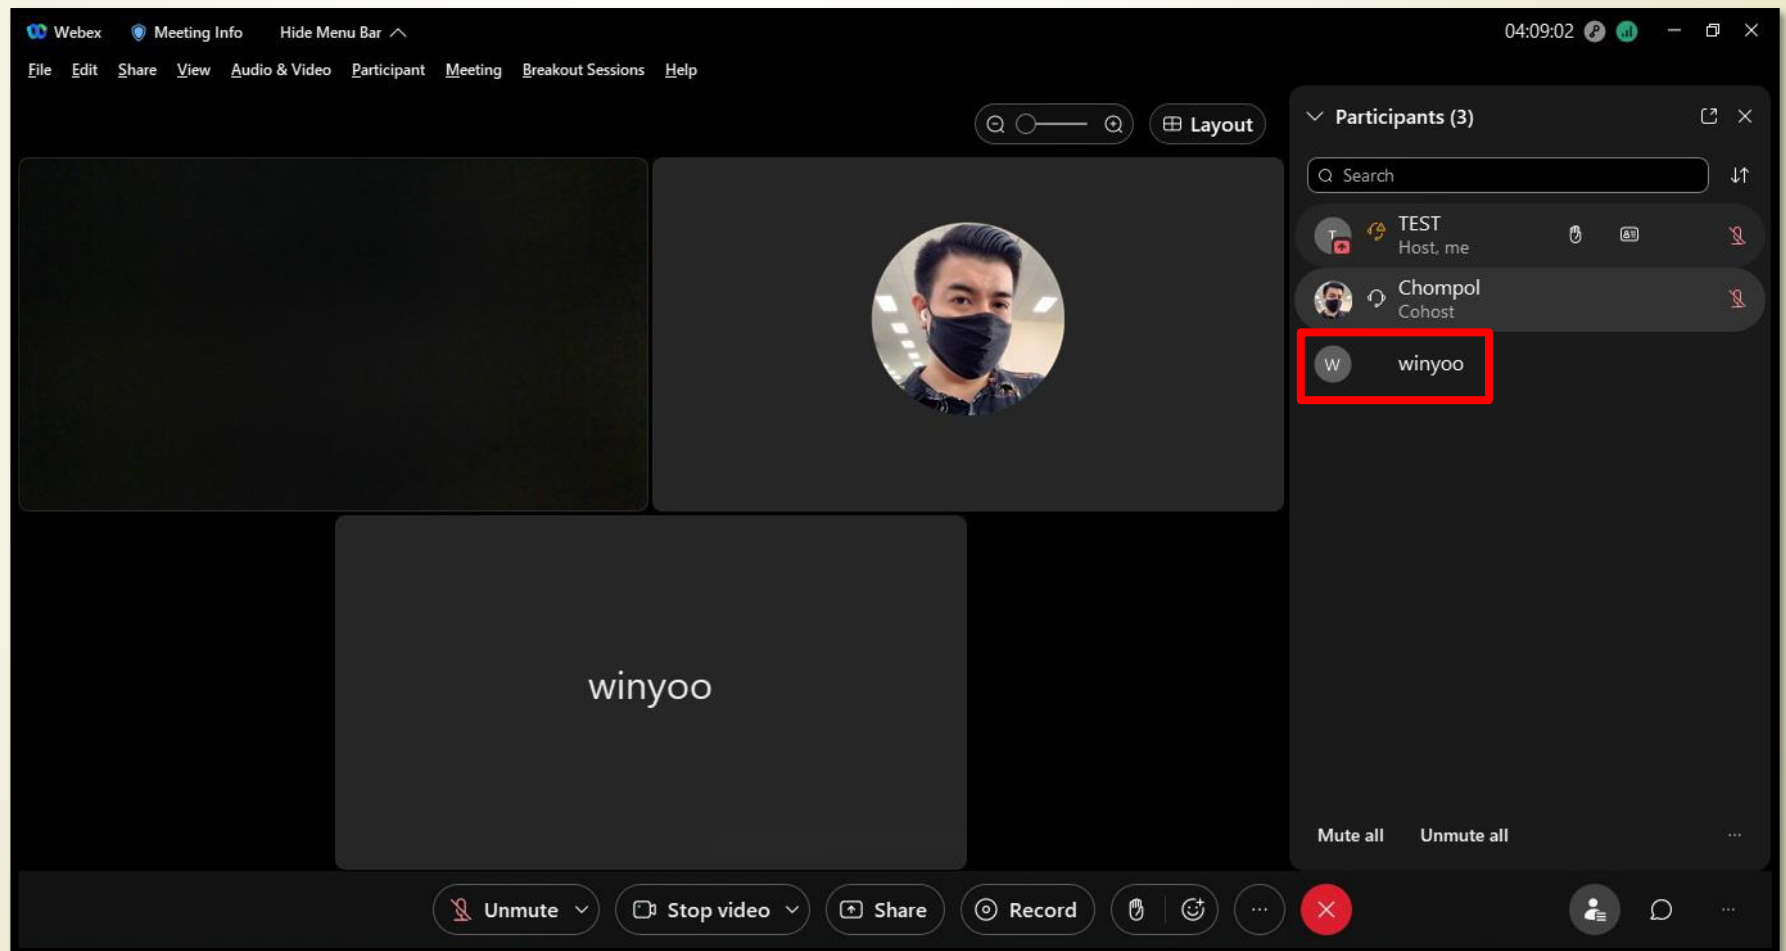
Webex Meeting Info Hide Menu Bar
04:09:02
File Edit Share View Audio & Video Participant Meeting Breakout Sessions Help
Layout
Participants (3)
Search
TEST
Host, me
Chompol
Cohost
W winyoo
winyoo
Mute all Unmute all
Unmute Stop video Share Record